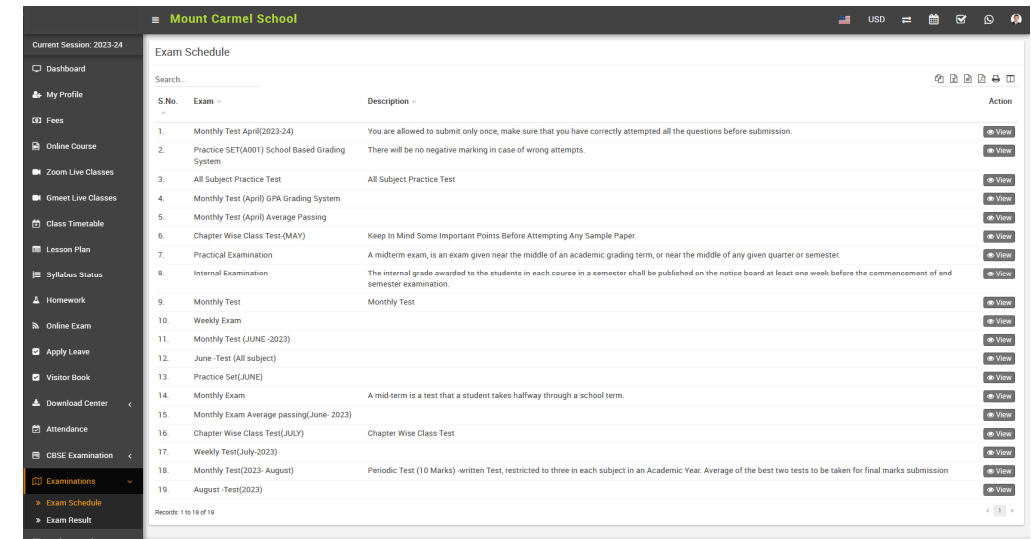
Mount Carmel School

USD

Current Session: 2023-24

Dashboard
My Profile
Fees
Online Course
Zoom Live Classes
Gmeet Live Classes
Class Timetable
Lesson Plan
Syllabus Status
Homework
Online Exam
Apply Leave
Visitor Book
Download Center
Attendance
CBSE Examination
Examinations
» Exam Schedule
» Exam Result

Exam Schedule

Search...

| S.No. | Exam | Description | Action |
|---|---|---|---|
| 1. | Monthly Test April(2023-24) | You are allowed to submit only once, make sure that you have correctly attempted all the questions before submission. | View |
| 2. | Practice SET(A001) School Based Grading System | There will be no negative marking in case of wrong attempts. | View |
| 3. | All Subject Practice Test | All Subject Practice Test | View |
| 4. | Monthly Test (April) GPA Grading System | | View |
| 5. | Monthly Test (April) Average Passing | | View |
| 6. | Chapter Wise Class Test-(MAY) | Keep In Mind Some Important Points Before Attempting Any Sample Paper. | View |
| 7. | Practical Examination | A midterm exam, is an exam given near the middle of an academic grading term, or near the middle of any given quarter or semester. | View |
| 8. | Internal Examination | The internal grade awarded to the students in each course in a semester shall be published on the notice board at least one week before the commencement of end semester examination. | View |
| 9. | Monthly Test | Monthly Test | View |
| 10. | Weekly Exam | | View |
| 11. | Monthly Test (JUNE -2023) | | View |
| 12. | June -Test (All subject) | | View |
| 13. | Practice Set(JUNE) | | View |
| 14. | Monthly Exam | A mid-term is a test that a student takes halfway through a school term. | View |
| 15. | Monthly Exam Average passing(June- 2023) | | View |
| 16. | Chapter Wise Class Test(JULY) | Chapter Wise Class Test | View |
| 17. | Weekly Test(July-2023) | | View |
| 18. | Monthly Test(2023- August) | Periodic Test (10 Marks) -written Test, restricted to three in each subject in an Academic Year. Average of the best two tests to be taken for final marks submission | View |
| 19. | August -Test(2023) | | View |

Records: 1 to 19 of 19

1